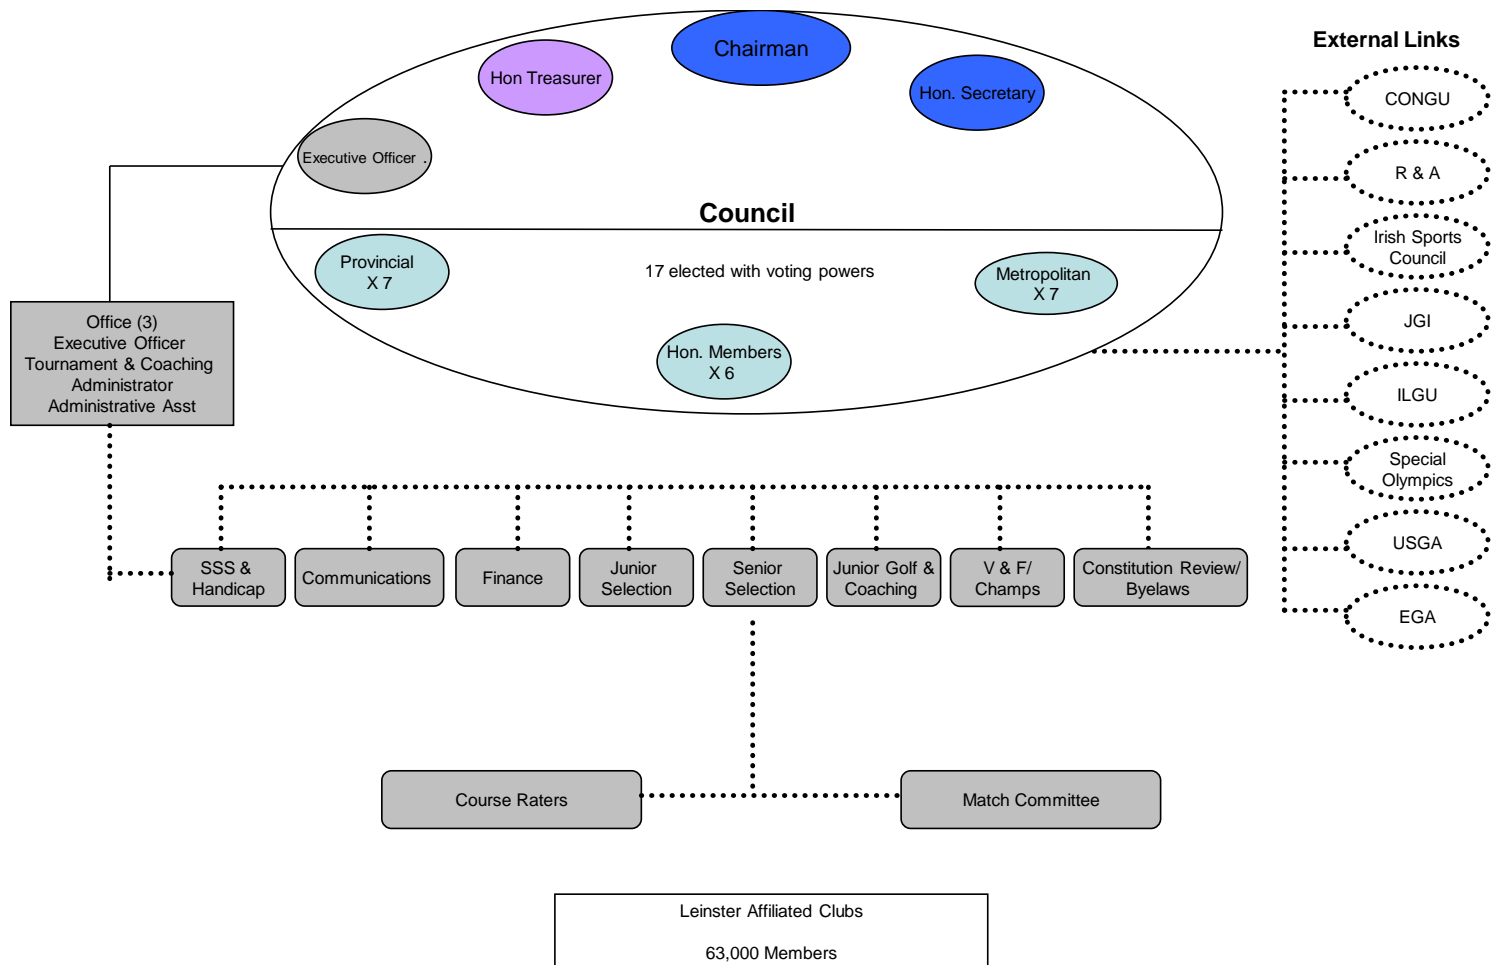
Chairman

Hon Treasurer

Hon. Secretary

Executive Officer .

Council

Provincial
X 7

17 elected with voting powers

Metropolitan
X 7

Hon. Members
X 6

External Links

CONGU

R & A

Irish Sports Council

JGI

ILGU

Special Olympics

USGA

EGA

Office (3)
Executive Officer
Tournament & Coaching Administrator
Administrative Asst

SSS & Handicap

Communications

Finance

Junior Selection

Senior Selection

Junior Golf & Coaching

V & F/ Champs

Constitution Review/ Byelaws

Course Raters

Match Committee

Leinster Affiliated Clubs

63,000 Members